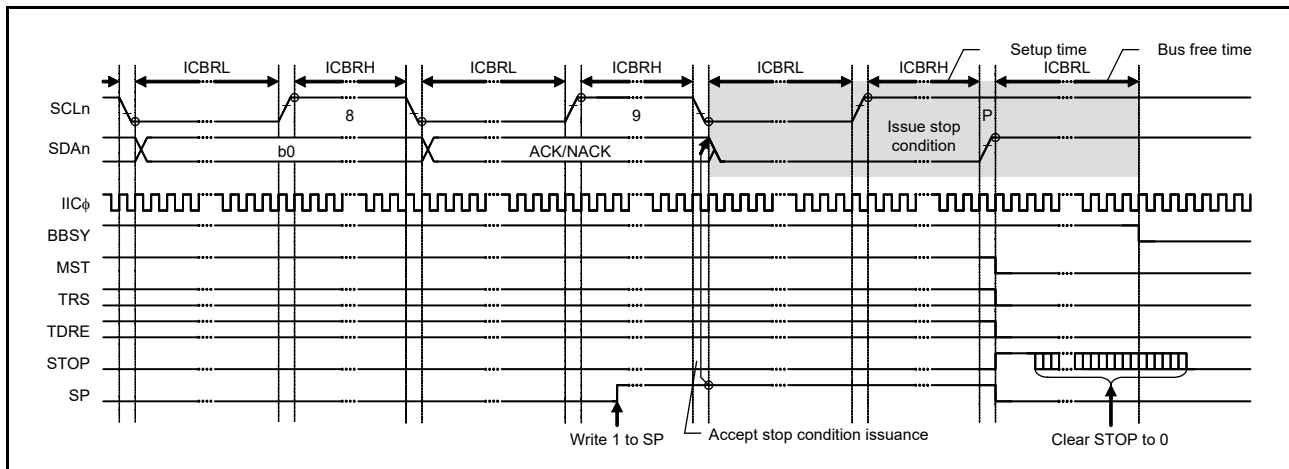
ICBRL
ICBRH
ICBRL
ICBRH
ICBRL
ICBRH
Setup time
Bus free time
ICBRL

SCLn
8
9
P
Issue stop condition
SDAn
b0
ACK/NACK
IIC$\phi$
BBSY
MST
TRS
TDRE
STOP
SP

Write 1 to SP
Accept stop condition issuance
Clear STOP to 0